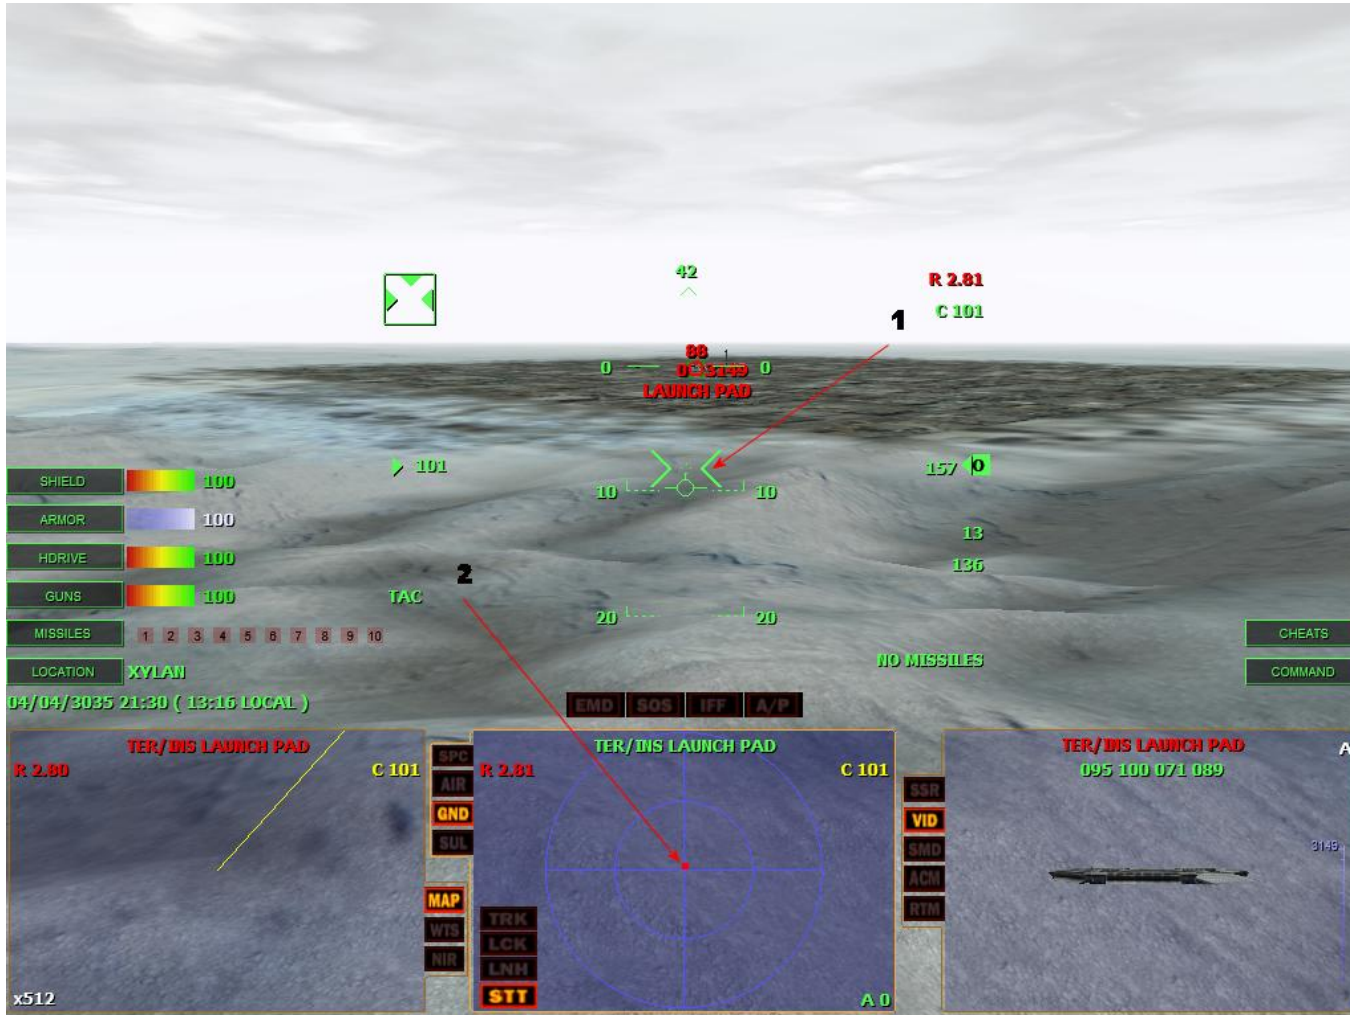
42

R 2.81

C 101

1

88

0 3149 0

0

LAUNCH PAD

101

10 10

157 0

SHIELD 100

ARMOR 100

HDRIVE 100

13

136

GUNS 100

TAC

2

20 20

MISSILES 1 2 3 4 5 6 7 8 9 10

CHEATS

LOCATION XYLAN

NO MISSILES

COMMAND

04/04/3035 21:30 ( 13:16 LOCAL )

EMD SOS IFF A/P

TER/INS LAUNCH PAD
R 2.80 C 101

SPC
AIR
GND
SUL

TER/INS LAUNCH PAD
R 2.81 C 101

SSR
VID
SMD
ACM
RTM

TER/INS LAUNCH PAD
095 100 071 089

A

3149

MAP
WTS
NIR

TRK
LCK
LNH
STT

x512

A 0